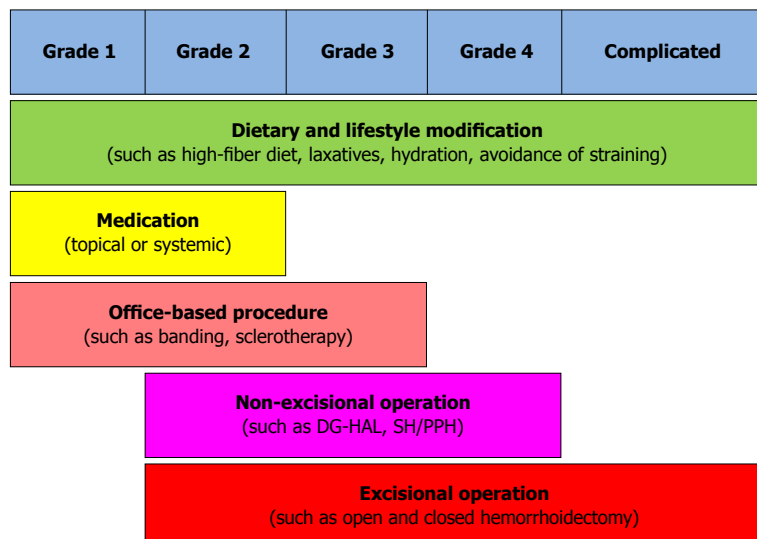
| Grade 1 | Grade 2 | Grade 3 | Grade 4 | Complicated |
|---|---|---|---|---|

**Dietary and lifestyle modification**
(such as high-fiber diet, laxatives, hydration, avoidance of straining)

**Medication**
(topical or systemic)

**Office-based procedure**
(such as banding, sclerotherapy)

**Non-excisional operation**
(such as DG-HAL, SH/PPH)

**Excisional operation**
(such as open and closed hemorrhoidectomy)